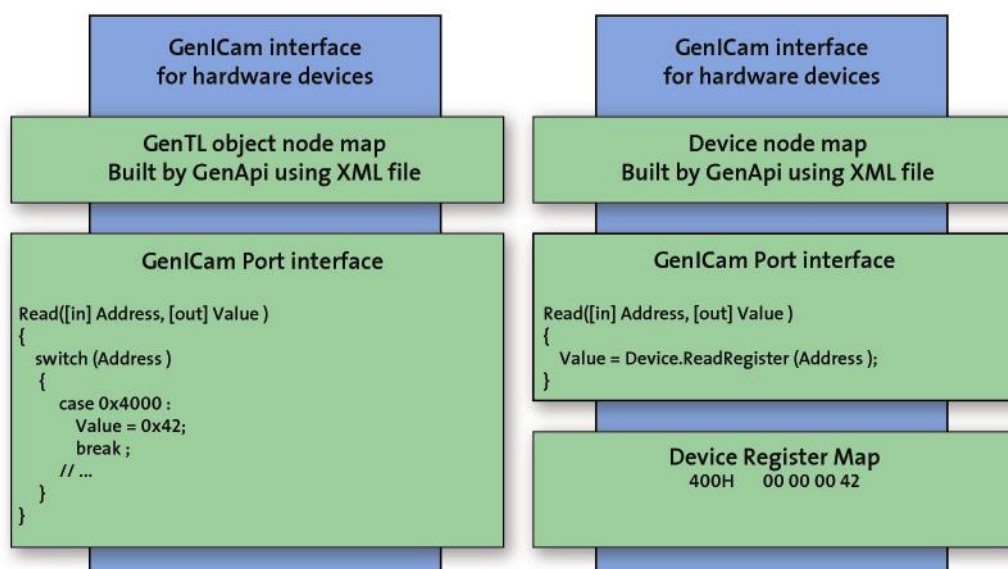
GenICam interface
for hardware devices

GenTL object node map
Built by GenApi using XML file

GenICam Port interface

Read([in] Address, [out] Value )
{
switch (Address )
{
case 0x4000 :
Value = 0x42;
break ;
// ...
}
}

GenICam interface
for hardware devices

Device node map
Built by GenApi using XML file

GenICam Port interface

Read([in] Address, [out] Value )
{
Value = Device.ReadRegister (Address );
}

Device Register Map
400H 00 00 00 42